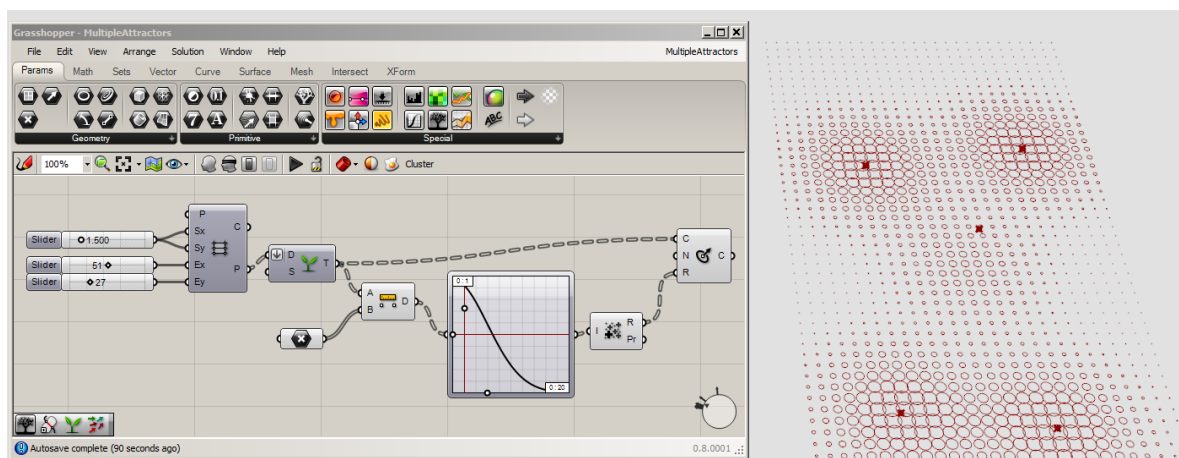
Grasshopper - MultipleAttractors

File Edit View Arrange Solution Window Help

MultipleAttractors

Params Math Sets Vector Curve Surface Mesh Intersect XForm

Geometry

Primitive

Special

100%

Cluster

Slider 1.500

Slider 51

Slider 27

P Sx Sy Ex Ey C P

D S T

A B D

C N R C

I R Pr

0 : 1

0 : 20

Autosave complete (90 seconds ago)

0.8.0001